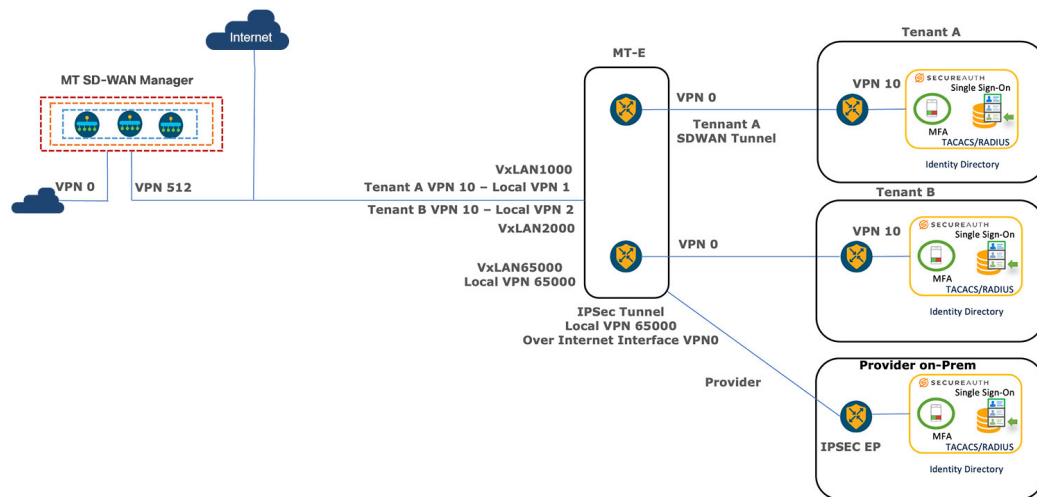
Internet

MT SD-WAN Manager

VPN 0

VPN 512

MT-E

VPN 0

Tennant A
SDWAN Tunnel

VxLAN1000
Tenant A VPN 10 – Local VPN 1
Tenant B VPN 10 – Local VPN 2
VxLAN2000

VPN 0

VxLAN65000
Local VPN 65000

IPSec Tunnel
Local VPN 65000
Over Internet Interface VPN0

Provider

Tenant A

VPN 10

SECUREAUTH
Single Sign-On
MFA
TACACS/RADIUS
Identity Directory

Tenant B

VPN 10

SECUREAUTH
Single Sign-On
MFA
TACACS/RADIUS
Identity Directory

Provider on-Prem

SECUREAUTH
Single Sign-On
MFA
TACACS/RADIUS
IPSEC EP
Identity Directory